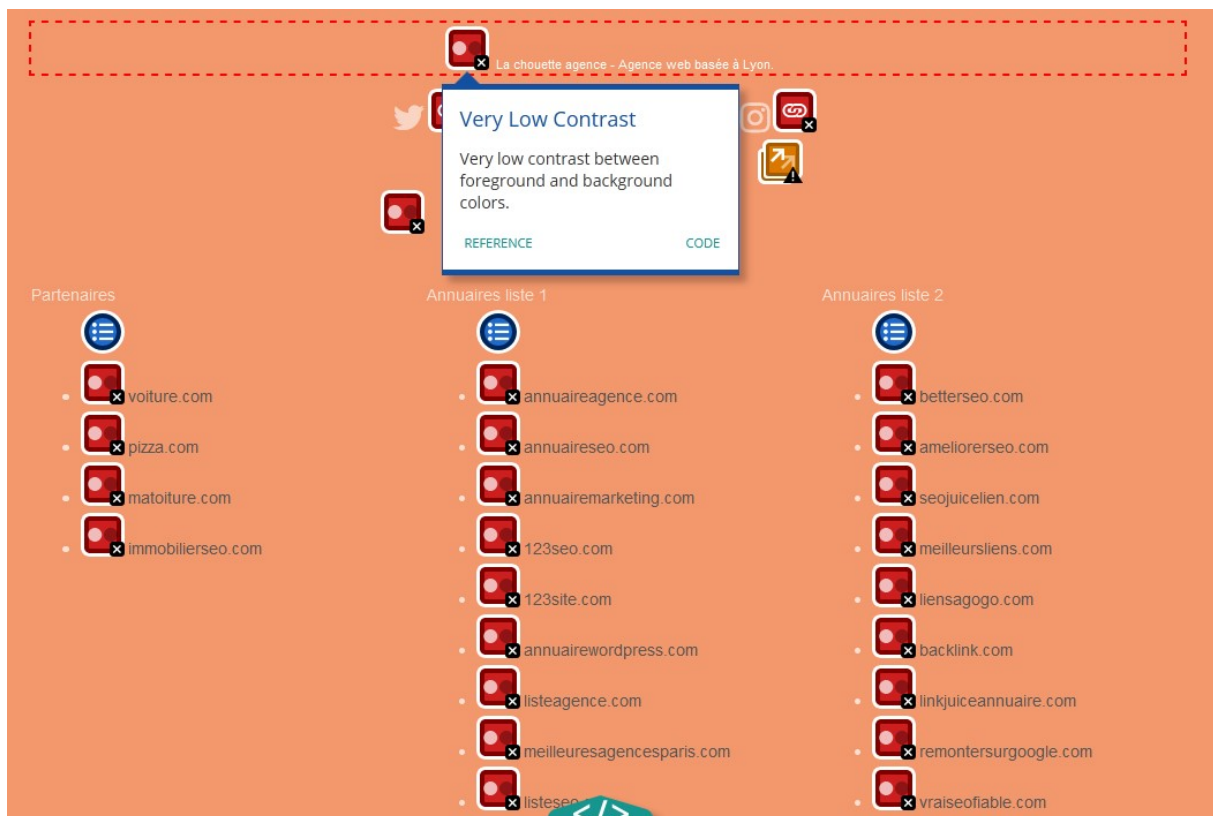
La chouette agence - Agence web basée à Lyon.

Very Low Contrast

Very low contrast between foreground and background colors.

REFERENCE CODE

Partenaires

- voiture.com
- pizza.com
- matoiture.com
- immobilierseo.com

Annuaires liste 1

- annuaireagence.com
- annuaireseo.com
- annuairemarketing.com
- 123seo.com
- 123site.com
- annuairewordpress.com
- listeagence.com
- meilleuresagencesparis.com
- listeseo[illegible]

Annuaires liste 2

- betterseo.com
- ameliorerseo.com
- seojuicelien.com
- meilleursliens.com
- liensagogo.com
- backlink.com
- linkjuiceannuaire.com
- remontersurgoogle.com
- vraiseofiable.com